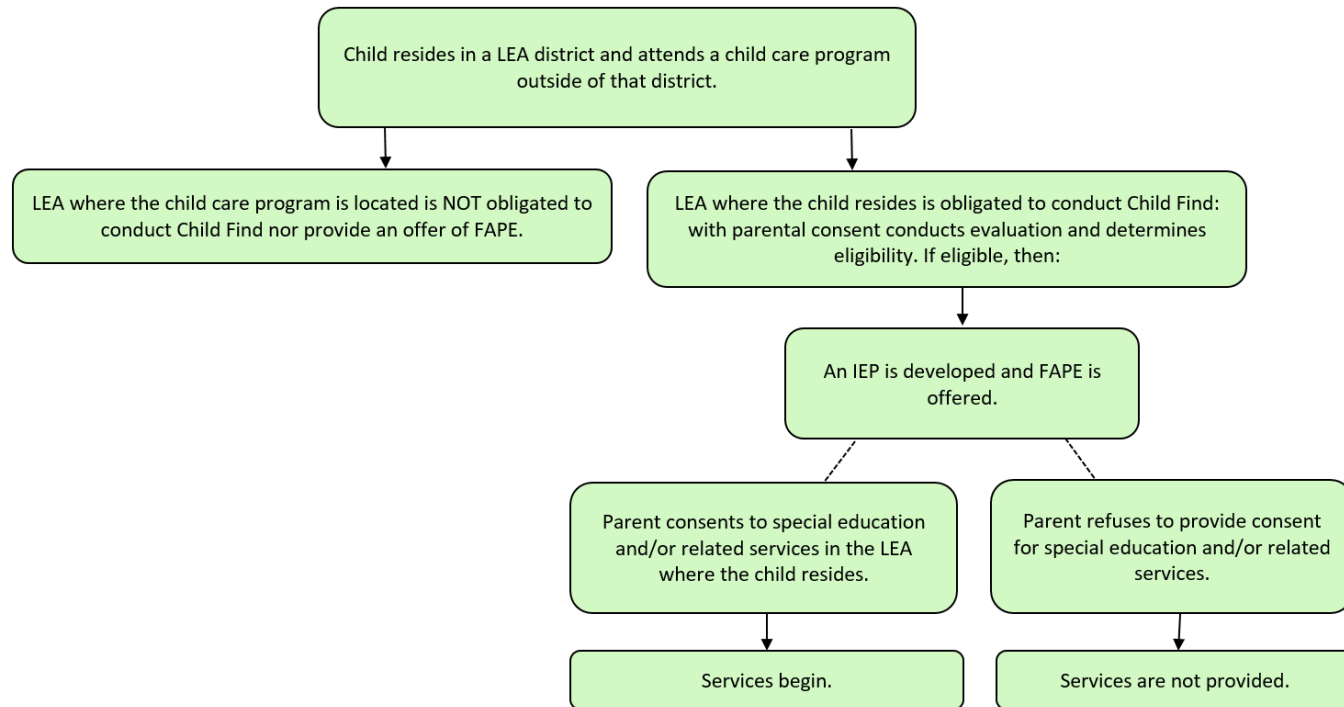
Child resides in a LEA district and attends a child care program outside of that district.

LEA where the child care program is located is NOT obligated to conduct Child Find nor provide an offer of FAPE.

LEA where the child resides is obligated to conduct Child Find: with parental consent conducts evaluation and determines eligibility. If eligible, then:

An IEP is developed and FAPE is offered.

Parent consents to special education and/or related services in the LEA where the child resides.

Parent refuses to provide consent for special education and/or related services.

Services begin.

Services are not provided.